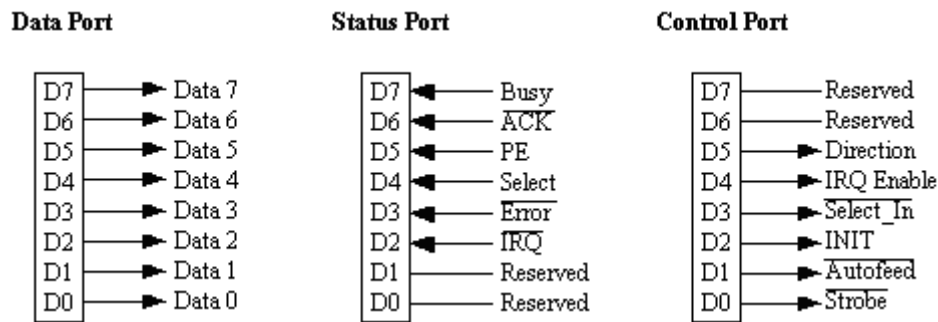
Data Port

D7 Data 7
D6 Data 6
D5 Data 5
D4 Data 4
D3 Data 3
D2 Data 2
D1 Data 1
D0 Data 0

Status Port

D7 Busy
D6 $\overline{\text{ACK}}$
D5 PE
D4 Select
D3 $\overline{\text{Error}}$
D2 $\overline{\text{IRQ}}$
D1 Reserved
D0 Reserved

Control Port

D7 Reserved
D6 Reserved
D5 Direction
D4 IRQ Enable
D3 $\overline{\text{Select\_In}}$
D2 INIT
D1 $\overline{\text{Autofeed}}$
D0 $\overline{\text{Strobe}}$